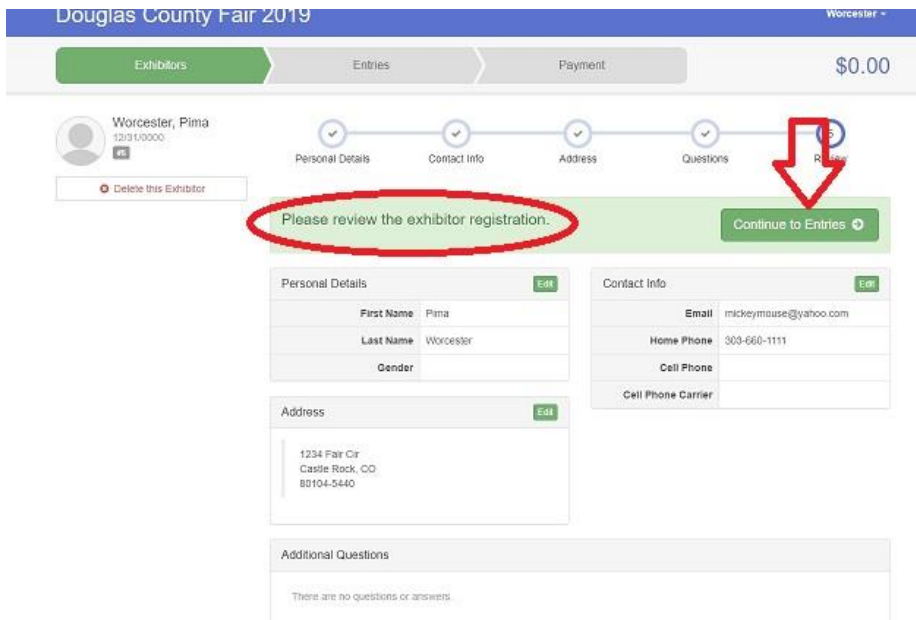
Douglas County Fair 2019

Worcester ▾

Exhibitors

Entries

Payment

$0.00

Worcester, Pima
12/31/0000
#5

Delete this Exhibitor

Personal Details

Contact Info

Address

Questions

5
Review

Please review the exhibitor registration.

Continue to Entries

Personal Details
Edit

| | |
|---|---|
| First Name | Pima |
| Last Name | Worcester |
| Gender | |

Contact Info
Edit

| | |
|---|---|
| Email | mickeymouse@yahoo.com |
| Home Phone | 303-660-1111 |
| Cell Phone | |
| Cell Phone Carrier | |

Address
Edit

1234 Fair Cir
Castle Rock, CO
80104-5440

Additional Questions

There are no questions or answers.